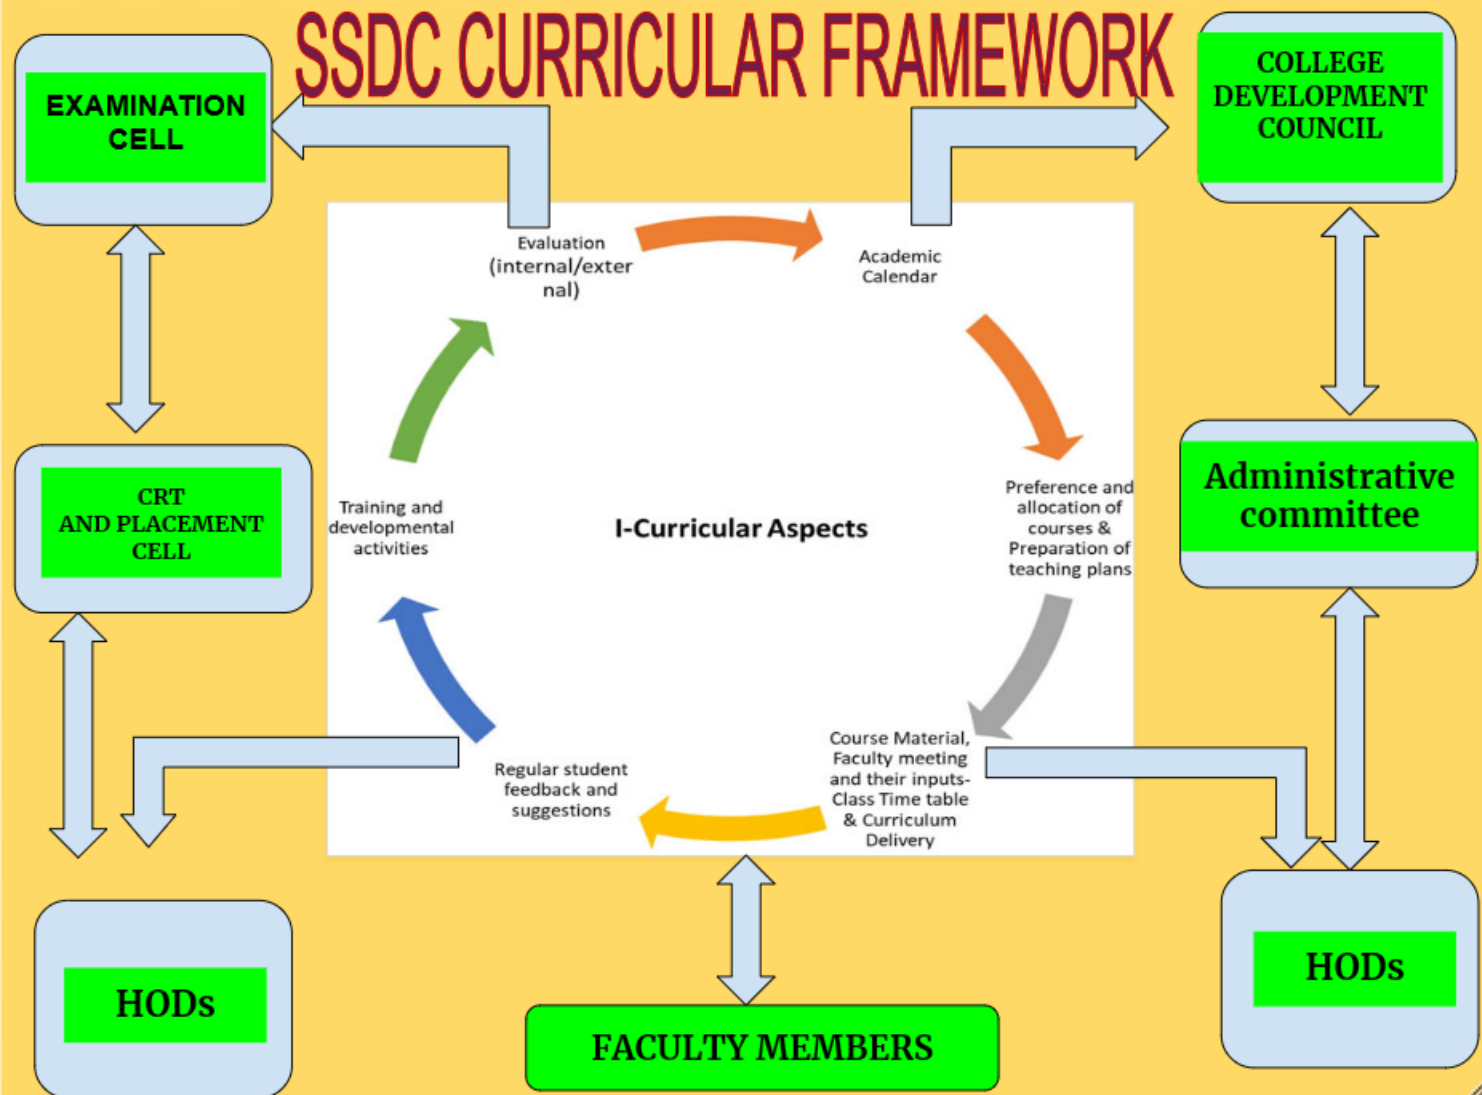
SSDC CURRICULAR FRAMEWORK

EXAMINATION CELL

COLLEGE DEVELOPMENT COUNCIL

Evaluation (internal/external)

Academic Calendar

Preference and allocation of courses & Preparation of teaching plans

Course Material, Faculty meeting and their inputs-Class Time table & Curriculum Delivery

Regular student feedback and suggestions

Training and developmental activities

I-Curricular Aspects

CRT AND PLACEMENT CELL

Administrative committee

HODs

FACULTY MEMBERS

HODs